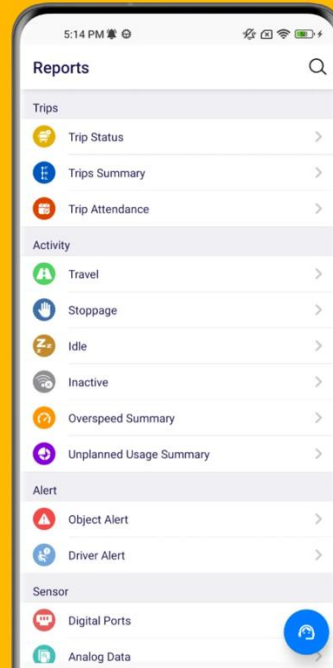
5:14 PM

Reports

Trips

Trip Status

Trips Summary

Trip Attendance

Activity

Travel

Stoppage

Idle

Inactive

Overspeed Summary

Unplanned Usage Summary

Alert

Object Alert

Driver Alert

Sensor

Digital Ports

Analog Data